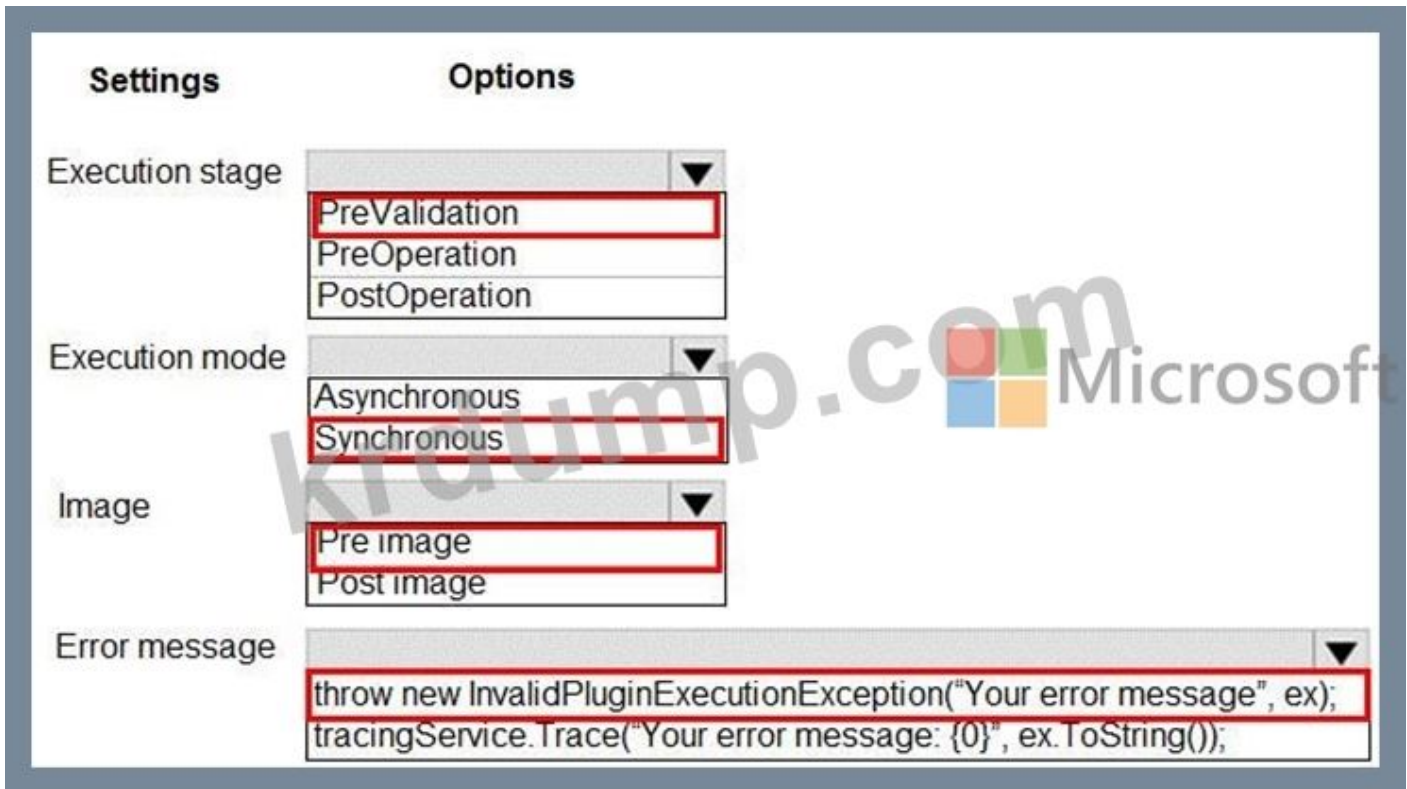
| Settings | Options |
|---|---|
| Execution stage | PreValidation<br>PreOperation<br>PostOperation |
| Execution mode | Asynchronous<br>Synchronous |
| Image | Pre image<br>Post image |
| Error message | throw new InvalidPluginExecutionException(“Your error message”, ex);<br>tracingService.Trace(“Your error message: {0}”, ex.ToString()); |

krdump.com Microsoft